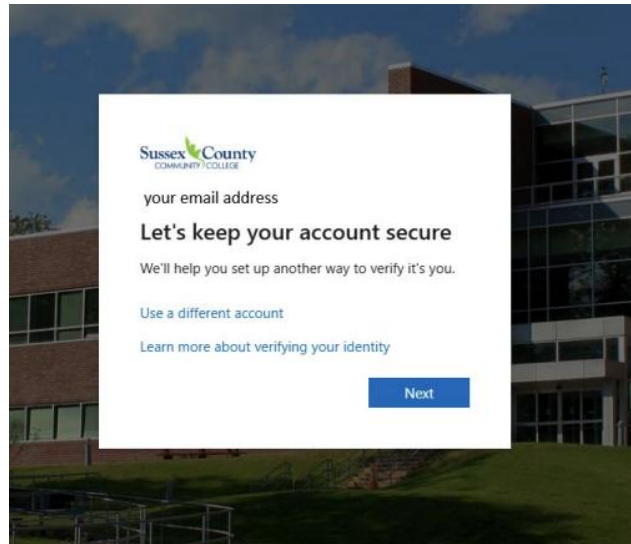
Sussex County
COMMUNITY COLLEGE

your email address

Let's keep your account secure

We'll help you set up another way to verify it's you.

Use a different account

Learn more about verifying your identity

Next